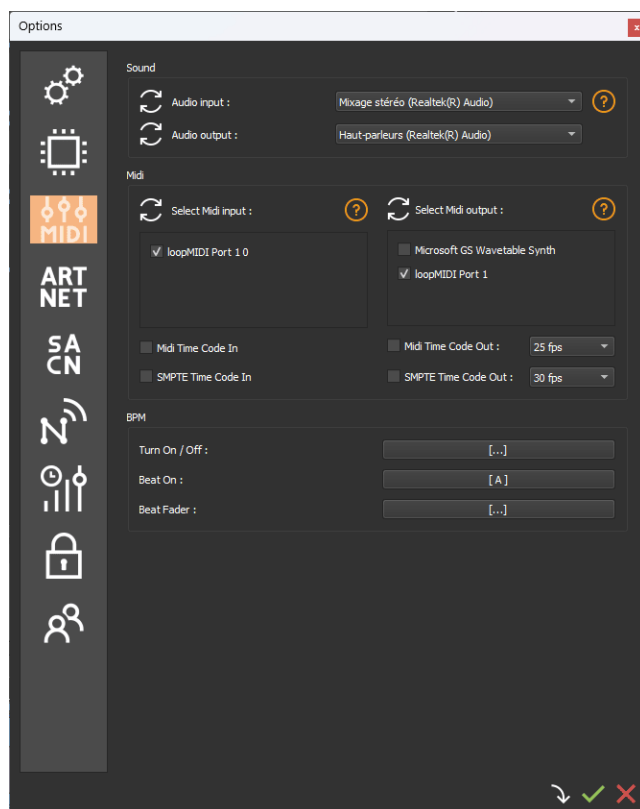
Options

MIDI
ART NET
SA CN

Sound
Audio input : Mixage stéréo (Realtek(R) Audio) ?
Audio output : Haut-parleurs (Realtek(R) Audio)

Midi
Select Midi input : ?
Select Midi output : ?
loopMIDI Port 1 0
Microsoft GS Wavetable Synth
loopMIDI Port 1
Midi Time Code In
Midi Time Code Out : 25 fps
SMPTE Time Code In
SMPTE Time Code Out : 30 fps

BPM
Turn On / Off : [...]
Beat On : [ A ]
Beat Fader : [...]